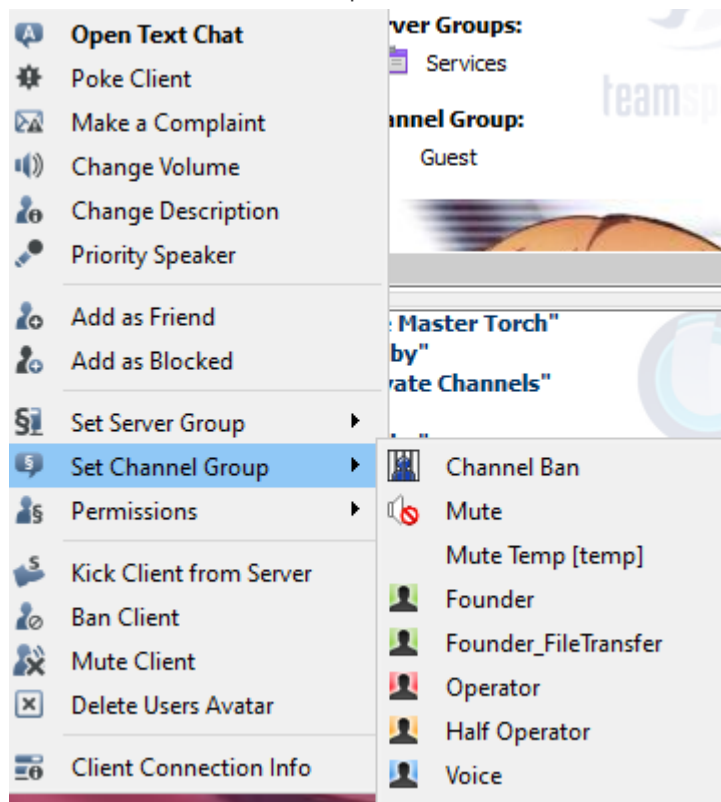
Open Text Chat
Poke Client
Make a Complaint
Change Volume
Change Description
Priority Speaker

Add as Friend
Add as Blocked

Set Server Group
Set Channel Group
Permissions

Kick Client from Server
Ban Client
Mute Client
Delete Users Avatar

Client Connection Info

rver Groups:
Services
teamsp
nnel Group:
Guest

e Master Torch"
by"
vate Channels"

Channel Ban
Mute
Mute Temp [temp]
Founder
Founder_FileTransfer
Operator
Half Operator
Voice